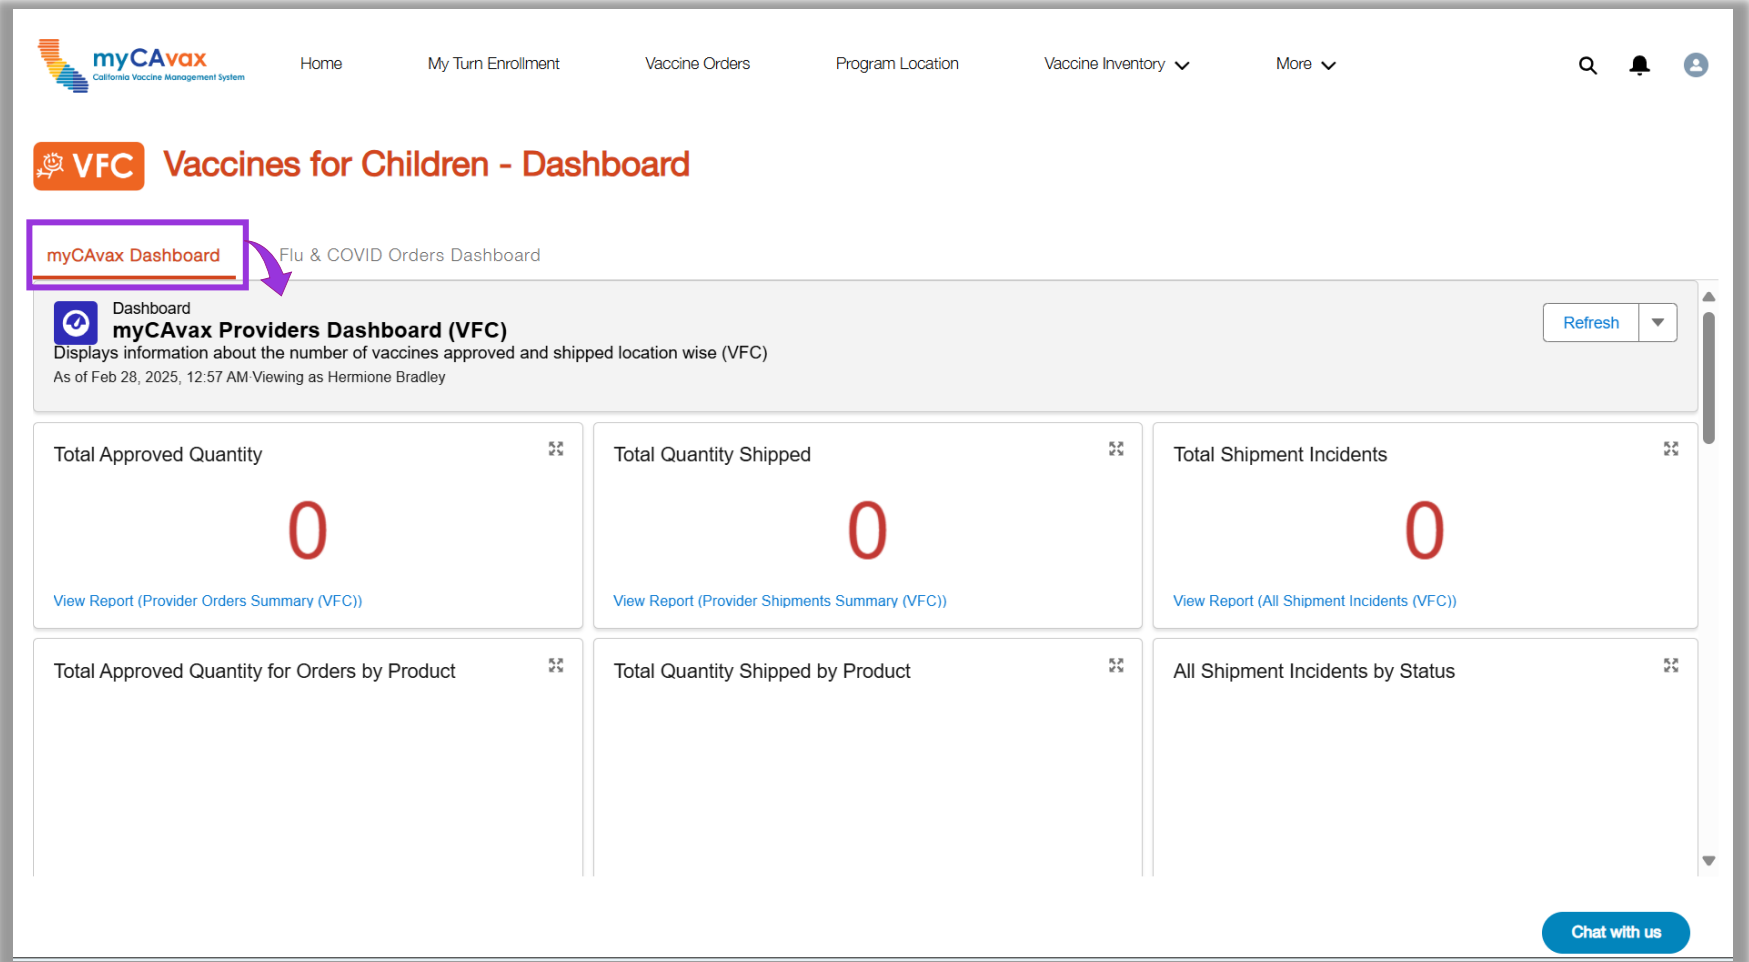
myCAvax
California Vaccine Management System

Home My Turn Enrollment Vaccine Orders Program Location Vaccine Inventory More

VFC Vaccines for Children - Dashboard

myCAvax Dashboard Flu & COVID Orders Dashboard

Dashboard
myCAvax Providers Dashboard (VFC)
Displays information about the number of vaccines approved and shipped location wise (VFC)
As of Feb 28, 2025, 12:57 AM·Viewing as Hermione Bradley

Refresh

Total Approved Quantity
0
View Report (Provider Orders Summary (VFC))

Total Quantity Shipped
0
View Report (Provider Shipments Summary (VFC))

Total Shipment Incidents
0
View Report (All Shipment Incidents (VFC))

Total Approved Quantity for Orders by Product

Total Quantity Shipped by Product

All Shipment Incidents by Status

Chat with us